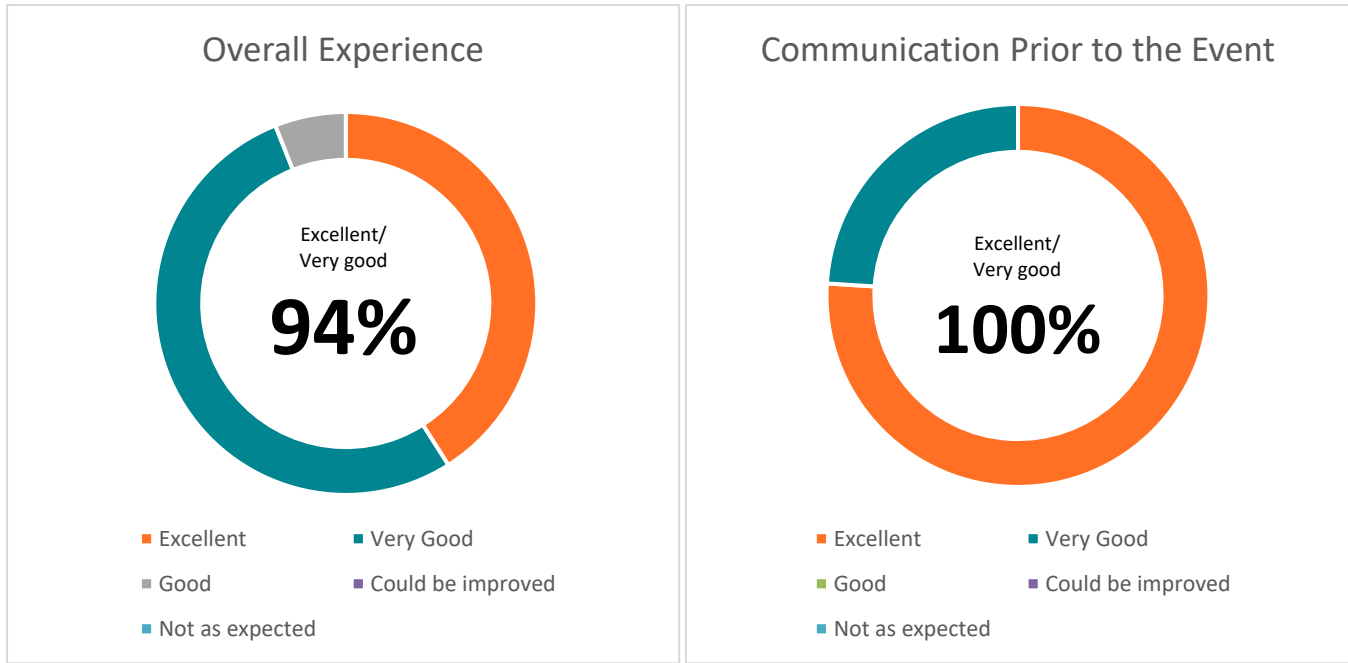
Overall Experience

Excellent/
Very good
94%

Excellent
Very Good
Good
Could be improved
Not as expected

Communication Prior to the Event

Excellent/
Very good
100%

Excellent
Very Good
Good
Could be improved
Not as expected